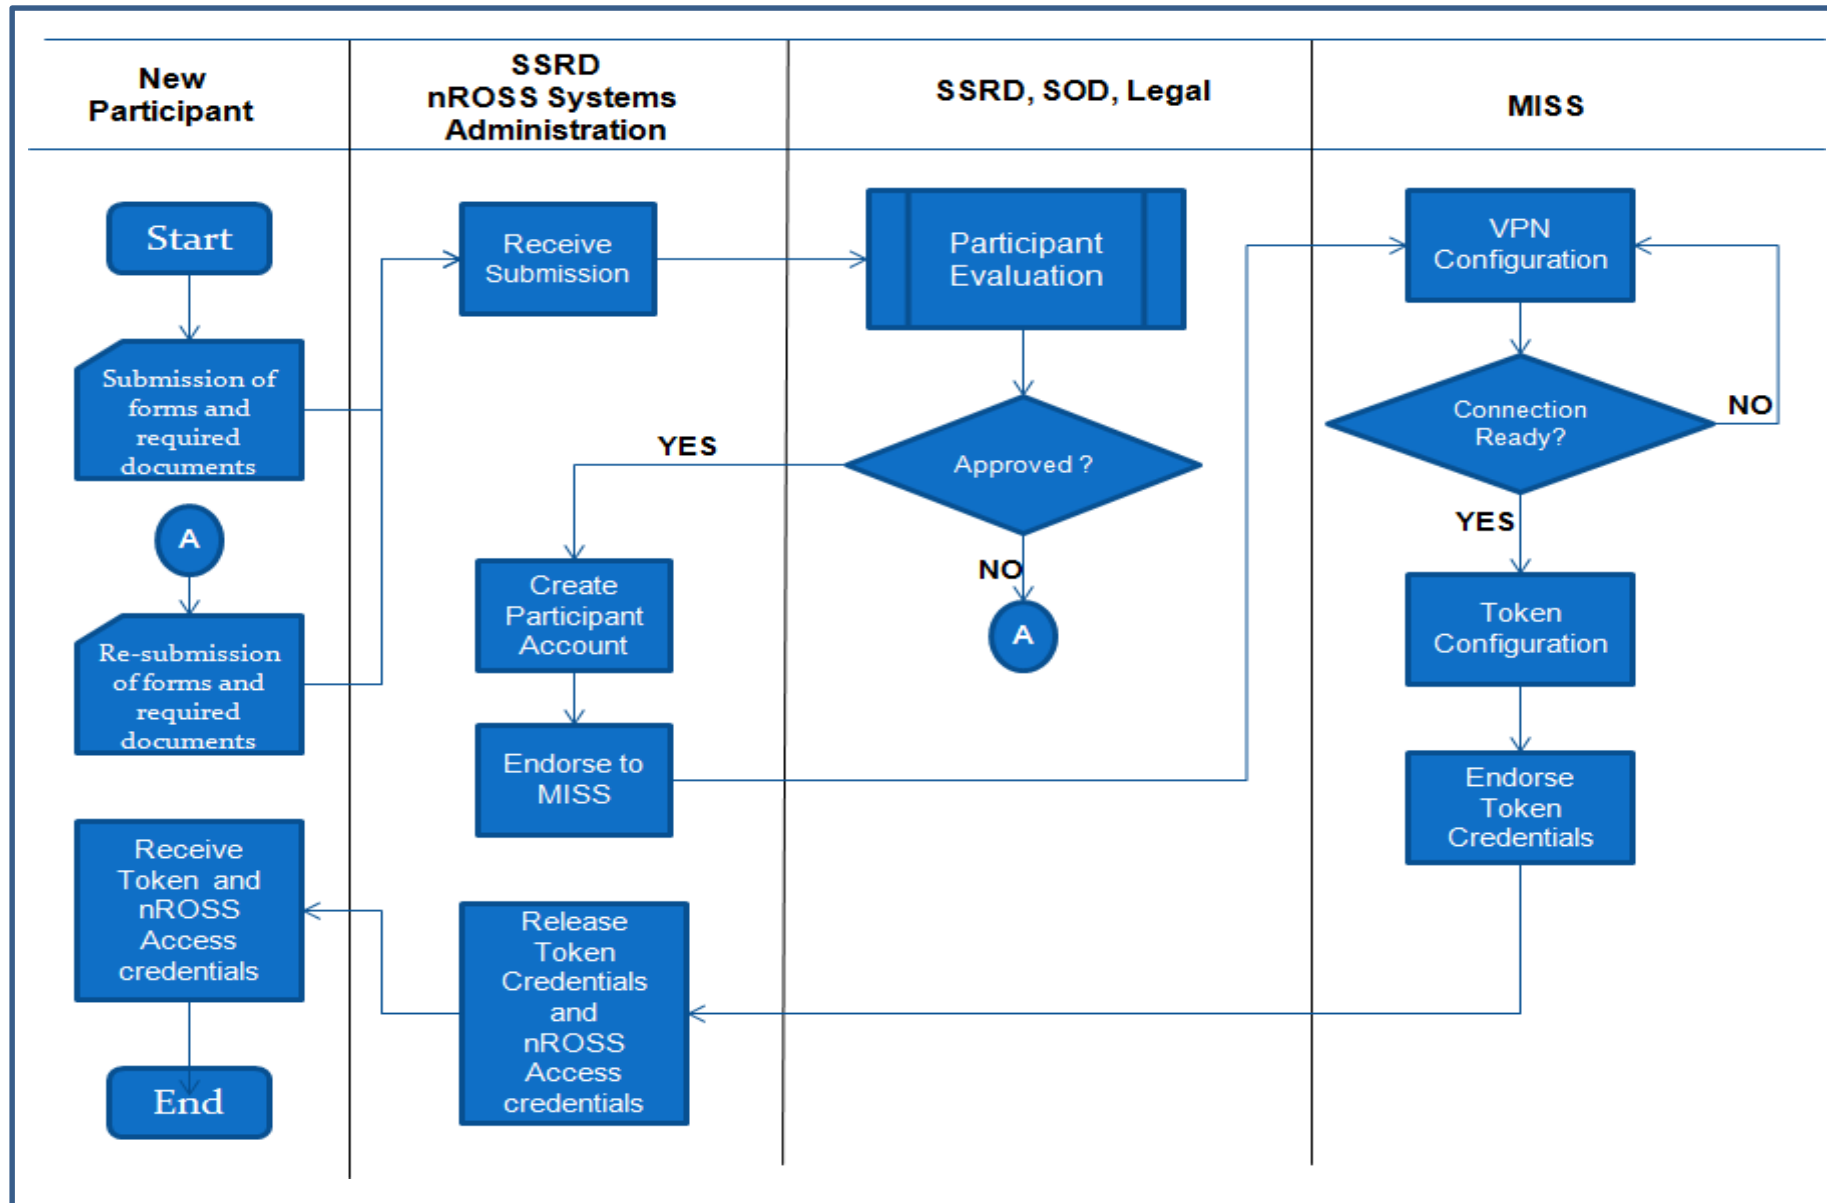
New Participant

SSRD nROSS Systems Administration

SSRD, SOD, Legal

MISS

Start

Submission of forms and required documents

A

Re-submission of forms and required documents

Receive Token and nROSS Access credentials

End

Receive Submission

YES

Create Participant Account

Endorse to MISS

Release Token Credentials and nROSS Access credentials

Participant Evaluation

Approved ?

NO

A

VPN Configuration

Connection Ready?

NO

YES

Token Configuration

Endorse Token Credentials